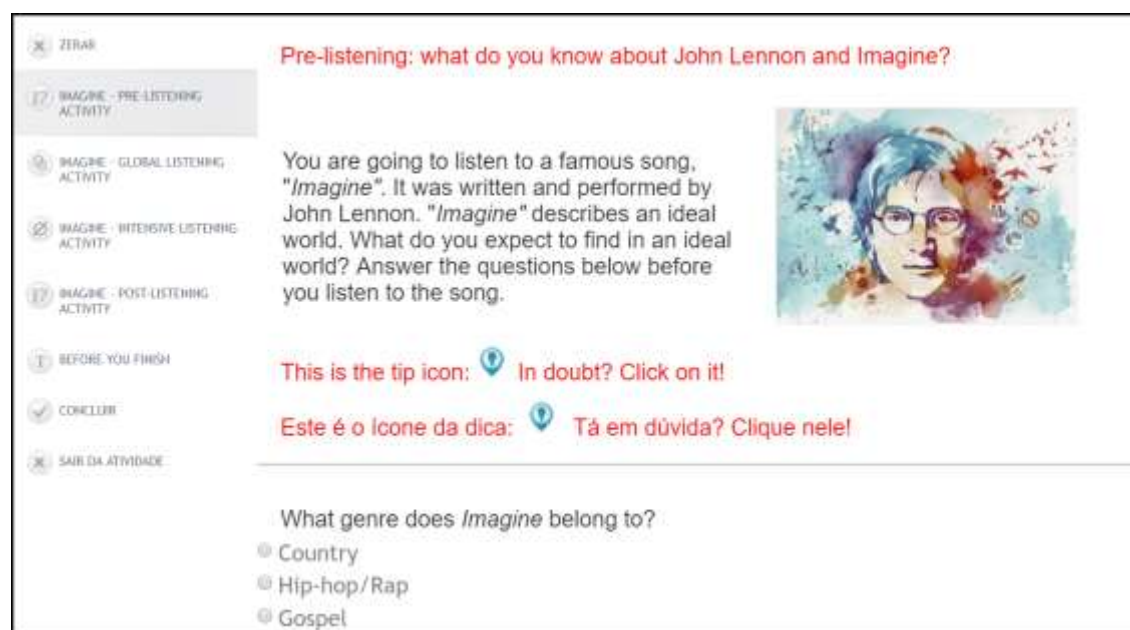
ZERAR

IMAGINE - PRE-LISTENING ACTIVITY

IMAGINE - GLOBAL LISTENING ACTIVITY

IMAGINE - INTENSIVE LISTENING ACTIVITY

IMAGINE - POST-LISTENING ACTIVITY

BEFORE YOU FINISH

CONCLUIR

SAIR DA ATIVIDADE

Pre-listening: what do you know about John Lennon and Imagine?

You are going to listen to a famous song, "*Imagine*". It was written and performed by John Lennon. "*Imagine*" describes an ideal world. What do you expect to find in an ideal world? Answer the questions below before you listen to the song.

This is the tip icon: In doubt? Click on it!

Este é o Icone da dica: Tá em dúvida? Clique nele!

What genre does *Imagine* belong to?

Country

Hip-hop/Rap

Gospel